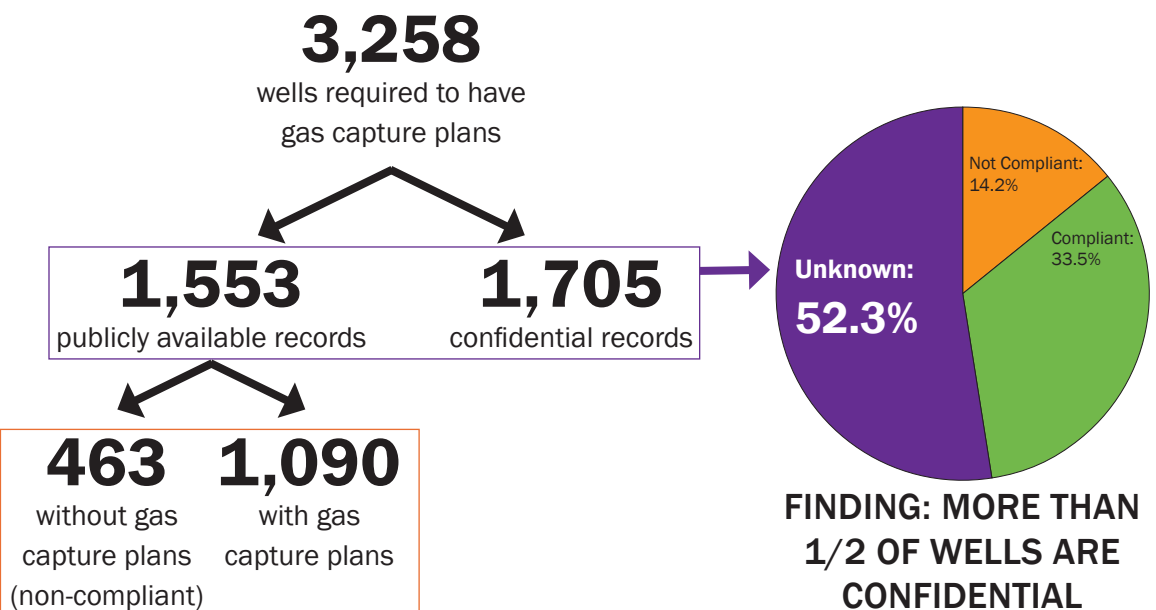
3,258
wells required to have gas capture plans

1,553
publicly available records

1,705
confidential records

463
without gas capture plans (non-compliant)

1,090
with gas capture plans

Not Compliant: 14.2%

Compliant: 33.5%

Unknown: 52.3%

FINDING: MORE THAN 1/2 OF WELLS ARE CONFIDENTIAL